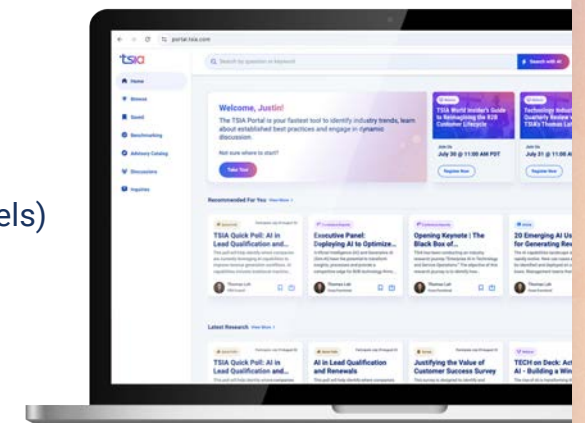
portal.tsia.com

tsia

Search by question or keyword

Search with AI

Home

Browse

Saved

Benchmarking

Advisory Catalog

Discussions

Inquiries

Welcome, Justin!

The TSIA Portal is your fastest tool to identify industry trends, learn about established best practices and engage in dynamic discussion.

Not sure where to start?

Take Tour

TSIA World Insider's Guide to Reimagining the B2B Customer Lifecycle

Join Us

July 30 @ 11:00 AM PDT

Register Now

Technology Industry Quarterly Review with TSIA's Thomas Lah

Join Us

July 31 @ 11:00 AM

Register Now

els)

Recommended For You View More

TSIA Quick Poll: AI in Lead Qualification and...

Thomas Lah

Executive Panel: Deploying AI to Optimize...

Thomas Lah

Opening Keynote | The Black Box of...

Thomas Lah

20 Emerging AI Us for Generating Rev

Latest Research View More

TSIA Quick Poll: AI in Lead Qualification and...

AI in Lead Qualification and Renewals

Justifying the Value of Customer Success Survey

TECH on Deck: Act AI - Building a Win